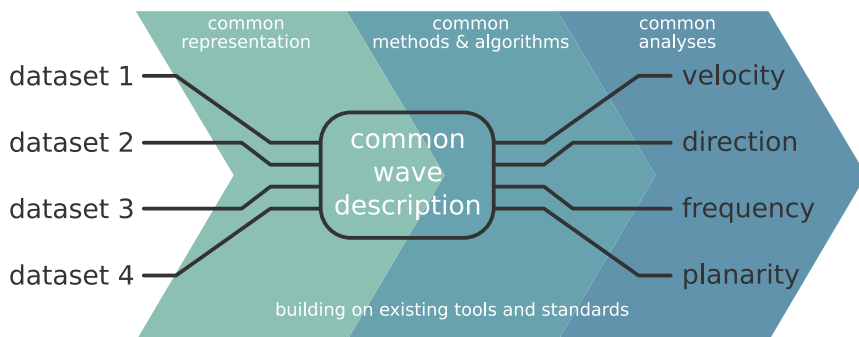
common representation

common methods & algorithms

common analyses

dataset 1

dataset 2

dataset 3

dataset 4

common wave description

velocity

direction

frequency

planarity

building on existing tools and standards